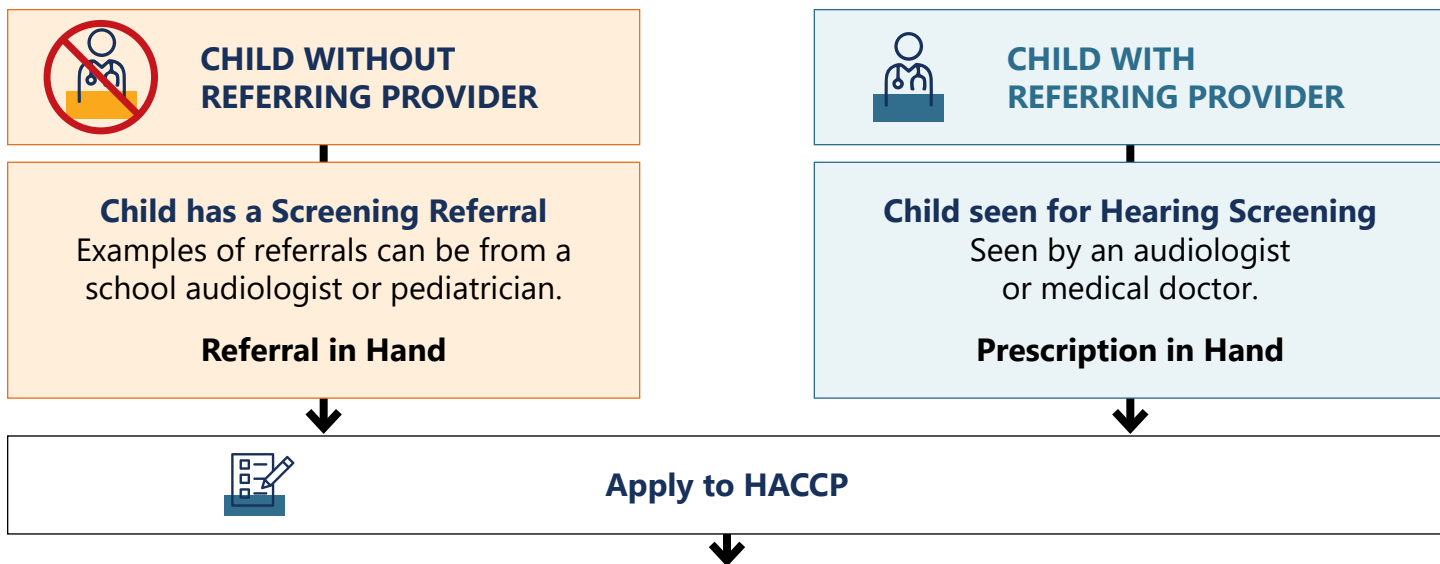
CHILD WITHOUT REFERRING PROVIDER

Child has a Screening Referral
Examples of referrals can be from a school audiologist or pediatrician.

Referral in Hand

CHILD WITH REFERRING PROVIDER

Child seen for Hearing Screening
Seen by an audiologist or medical doctor.

Prescription in Hand

Apply to HACCP